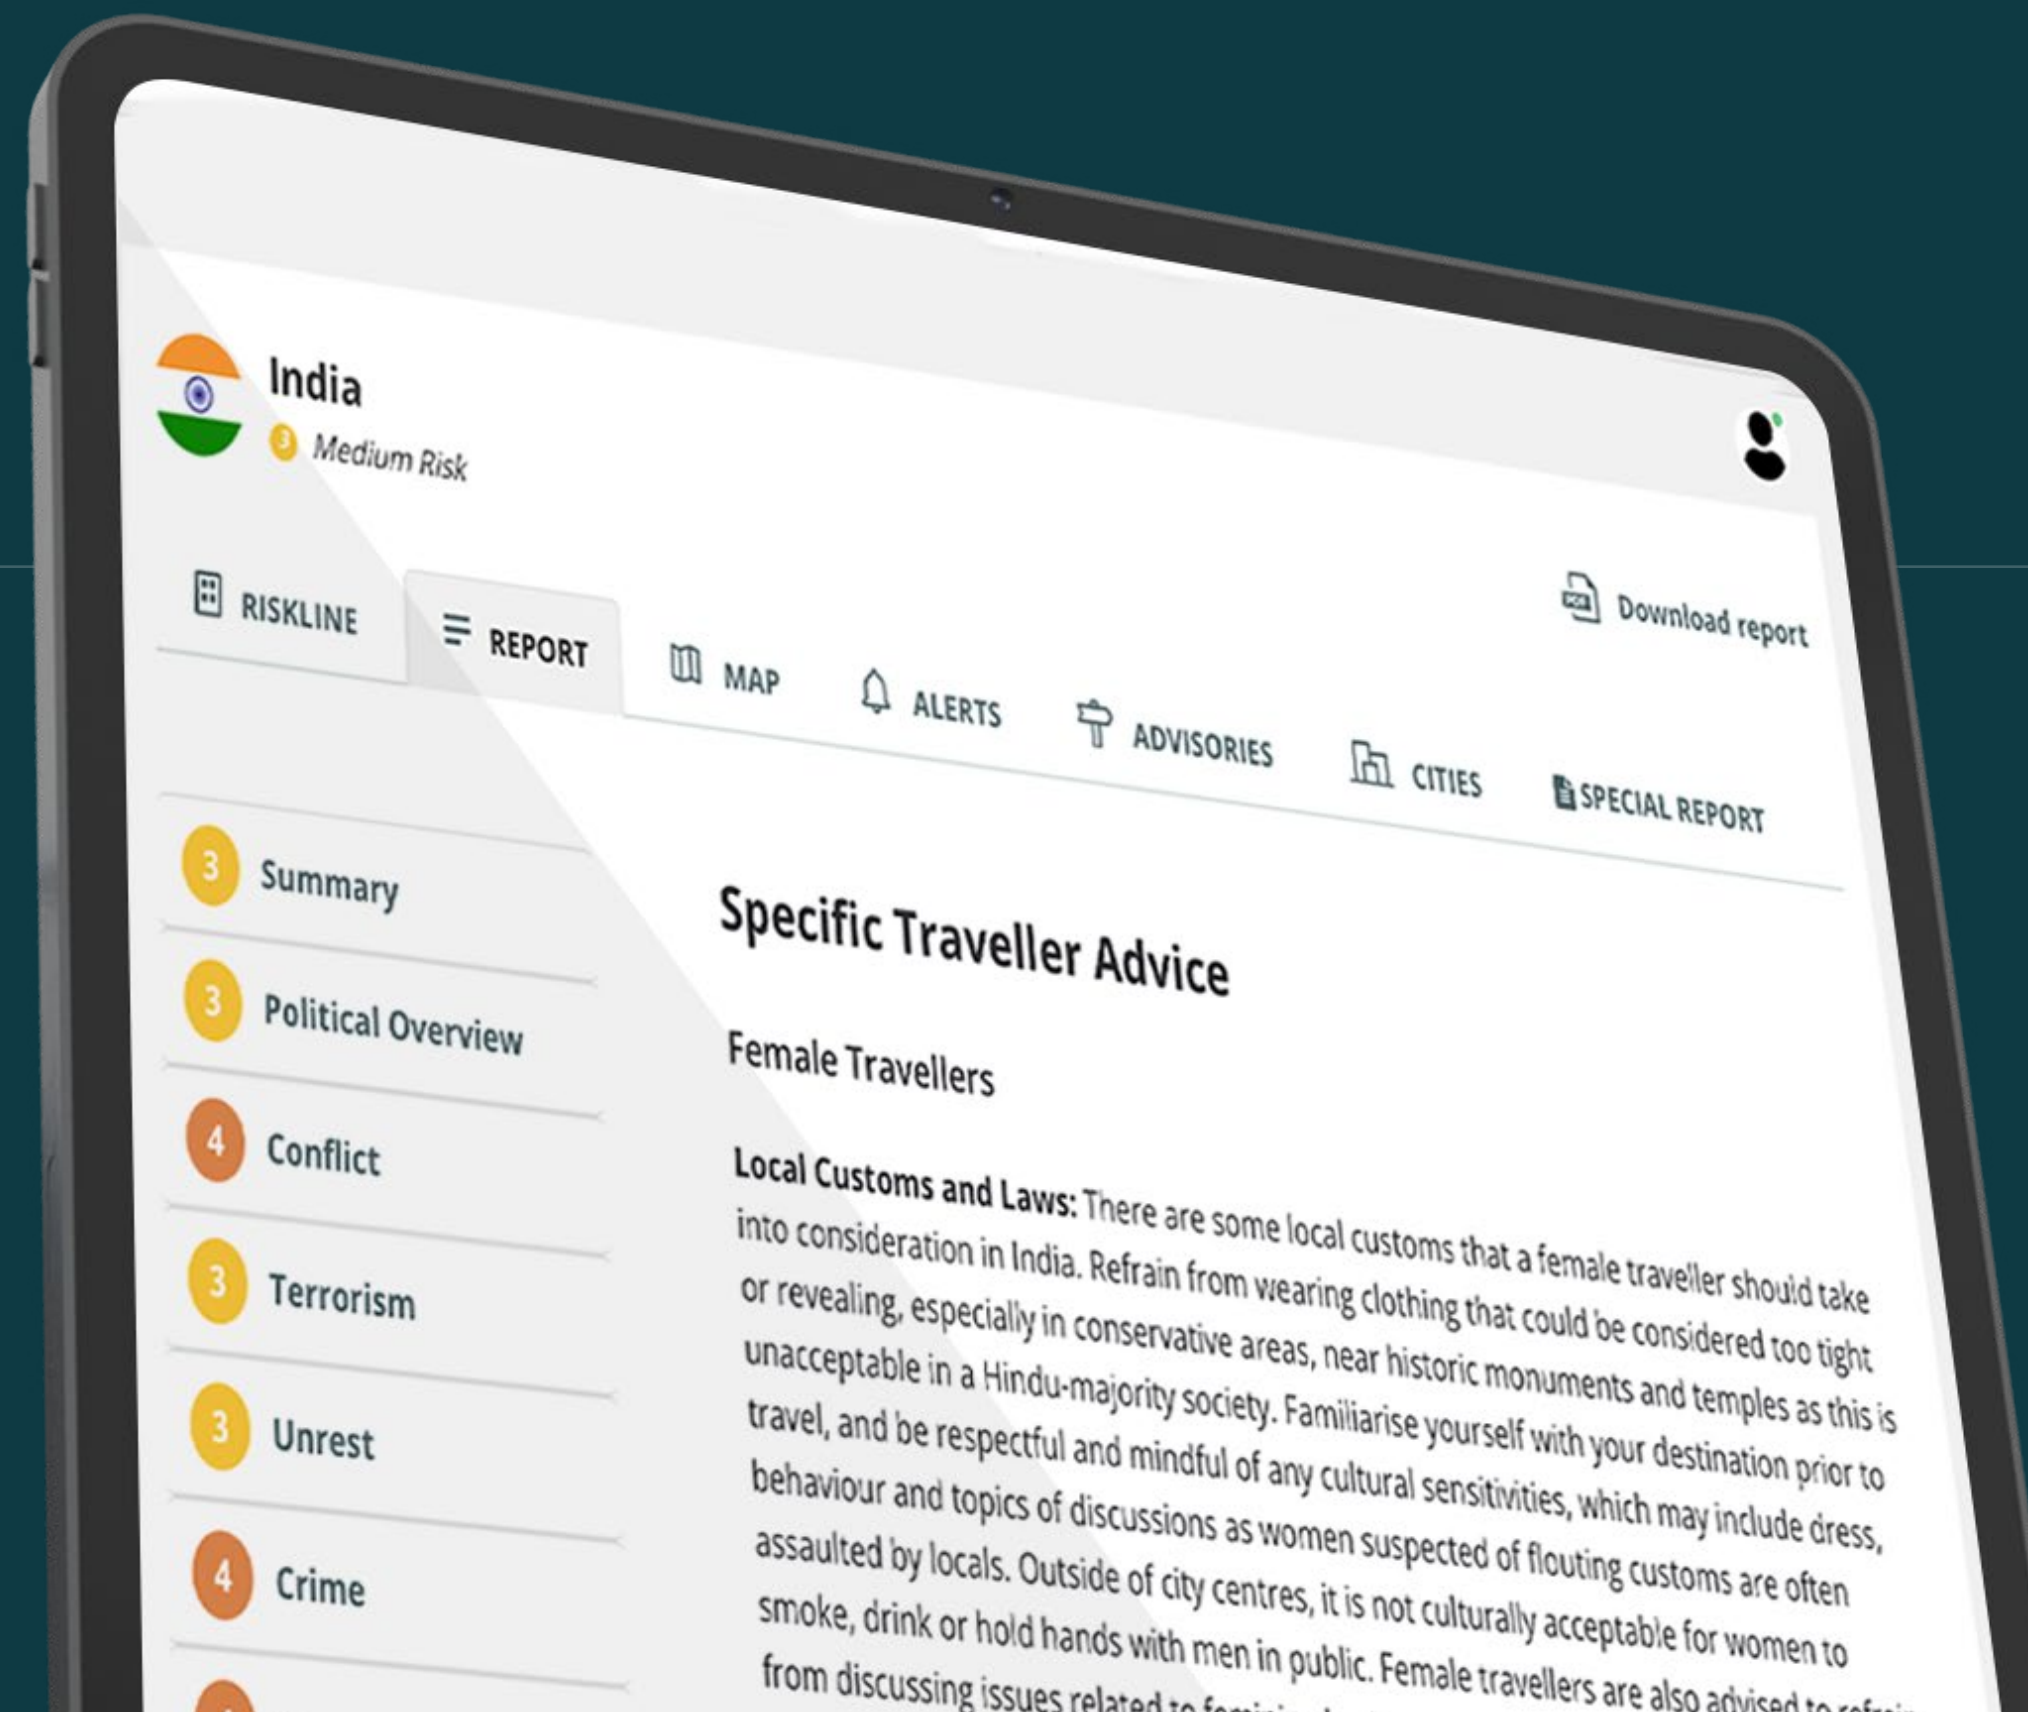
India
3 Medium Risk

RISKLINE
REPORT
MAP
ALERTS
ADVISORIES
CITIES
SPECIAL REPORT
Download report

3 Summary
3 Political Overview
4 Conflict
3 Terrorism
3 Unrest
4 Crime

Specific Traveller Advice

Female Travellers

Local Customs and Laws: There are some local customs that a female traveller should take into consideration in India. Refrain from wearing clothing that could be considered too tight or revealing, especially in conservative areas, near historic monuments and temples as this is unacceptable in a Hindu-majority society. Familiarise yourself with your destination prior to travel, and be respectful and mindful of any cultural sensitivities, which may include dress, behaviour and topics of discussions as women suspected of flouting customs are often assaulted by locals. Outside of city centres, it is not culturally acceptable for women to smoke, drink or hold hands with men in public. Female travellers are also advised to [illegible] from discussing issues related to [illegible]